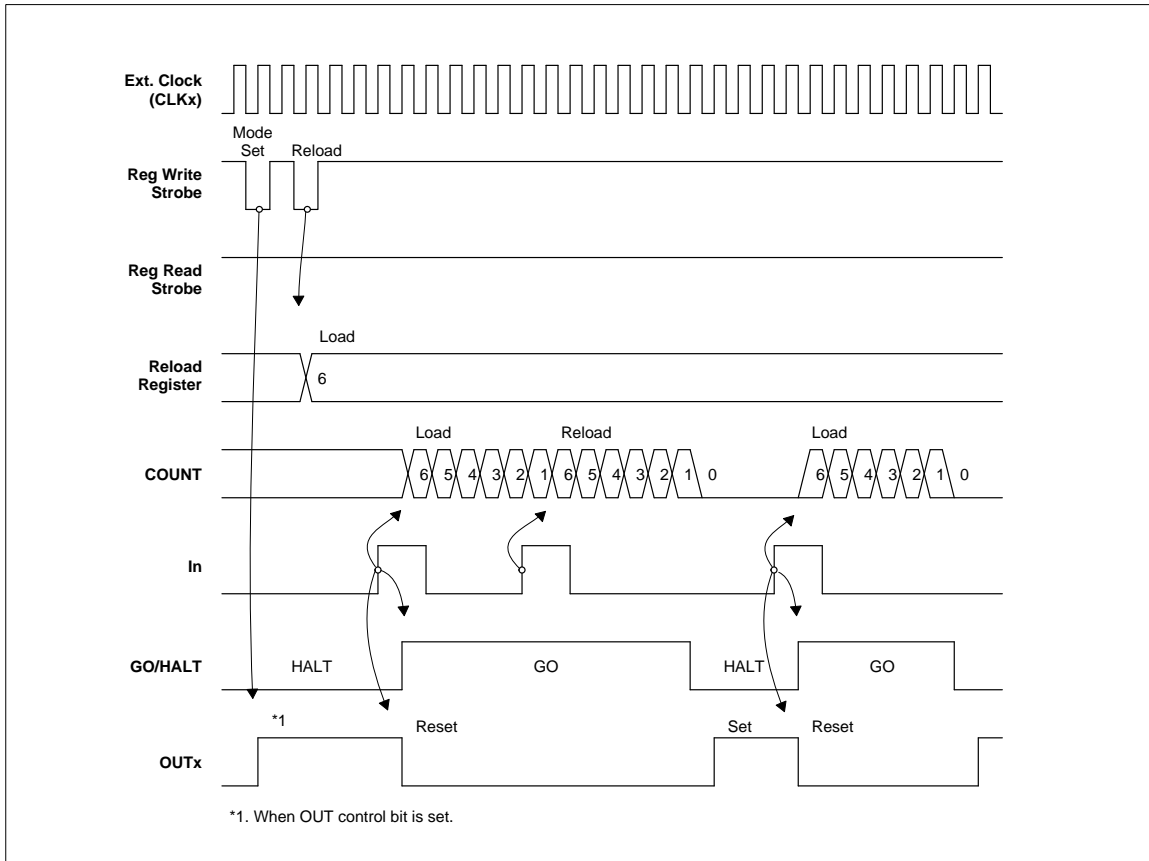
Ext. Clock (CLKx)

Mode Set

Reload

Reg Write Strobe

Reg Read Strobe

Load

Reload Register

6

Load

Reload

Load

COUNT

6 5 4 3 2 1 6 5 4 3 2 1 0

6 5 4 3 2 1 0

In

GO/HALT

HALT

GO

HALT

GO

*1

Reset

Set

Reset

OUTx

*1. When OUT control bit is set.